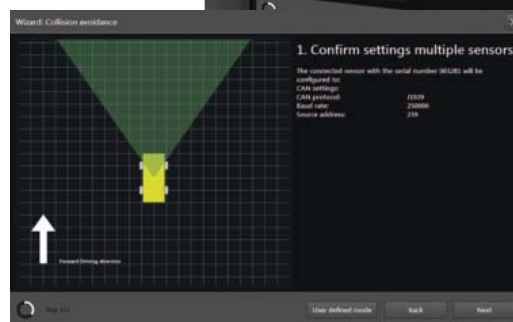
Wizard: Collision avoidance

1. Confirm settings multiple sensors

The connected sensor with the serial number 00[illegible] will be configured to:
CAN settings:
CAN protocol: J1939
Baud rate: 250000
Source address: 239

Forward Driving direction

Step 1/3

User defined mode
Back
Next